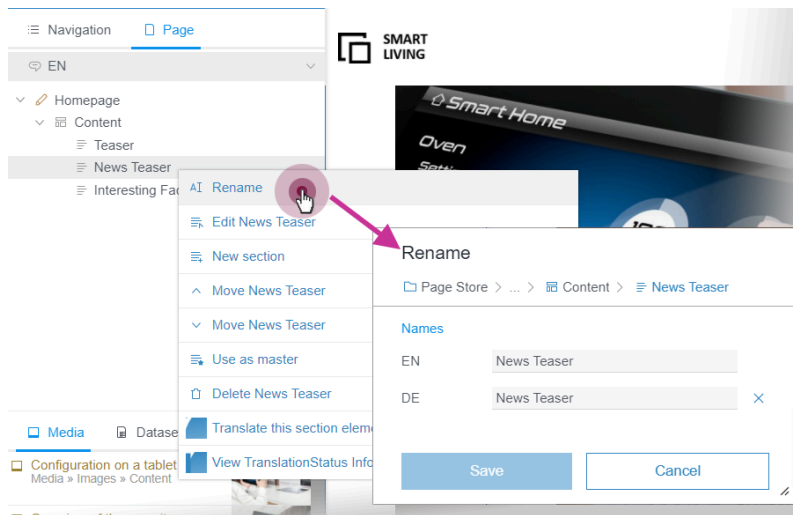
Navigation Page

EN

Homepage
Content
Teaser
News Teaser
Interesting Fac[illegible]

SMART LIVING

Smart Home
Oven
Sett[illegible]

Rename
Edit News Teaser
New section
Move News Teaser
Move News Teaser
Use as master
Delete News Teaser
Translate this section eleme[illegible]
View TranslationStatus Info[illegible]

Media Datase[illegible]

Configuration on a tablet
Media » Images » Content

Rename

Page Store > ... > Content > News Teaser

Names

| EN | News Teaser |
|---|---|
| DE | News Teaser |

Save Cancel